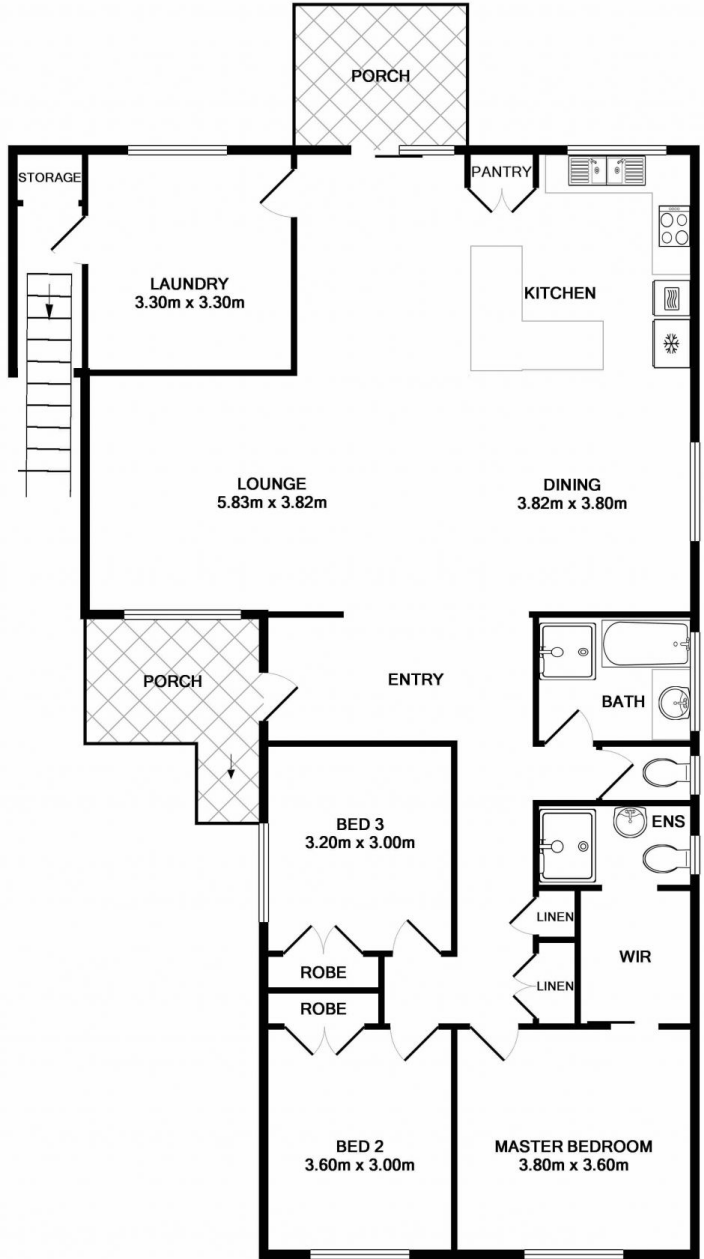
PORCH

STORAGE

PANTRY

LAUNDRY
3.30m x 3.30m

KITCHEN

LOUNGE
5.83m x 3.82m

DINING
3.82m x 3.80m

PORCH

ENTRY

BATH

ENS

BED 3
3.20m x 3.00m

LINEN

WIR

LINEN

ROBE

ROBE

BED 2
3.60m x 3.00m

MASTER BEDROOM
3.80m x 3.60m